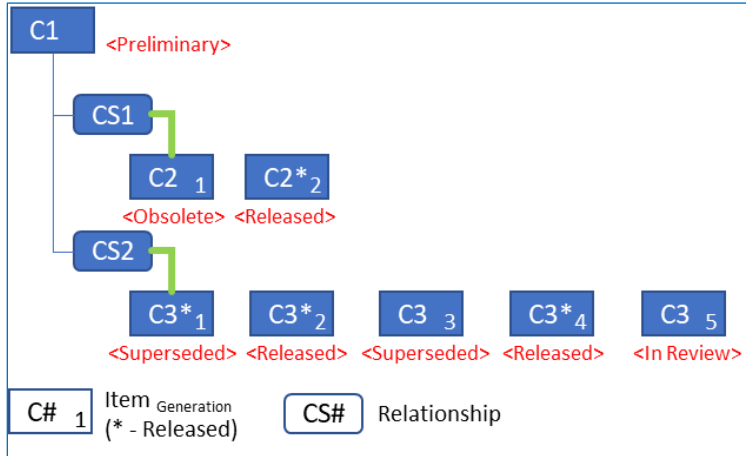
C1 <Preliminary>

CS1

C2 $_1$ C2* $_2$
<Obsolete> <Released>

CS2

C3* $_1$ C3* $_2$ C3 $_3$ C3* $_4$ C3 $_5$
<Superseded> <Released> <Superseded> <Released> <In Review>

C# $_1$ Item $_{Generation}$
(* - Released)

CS# Relationship